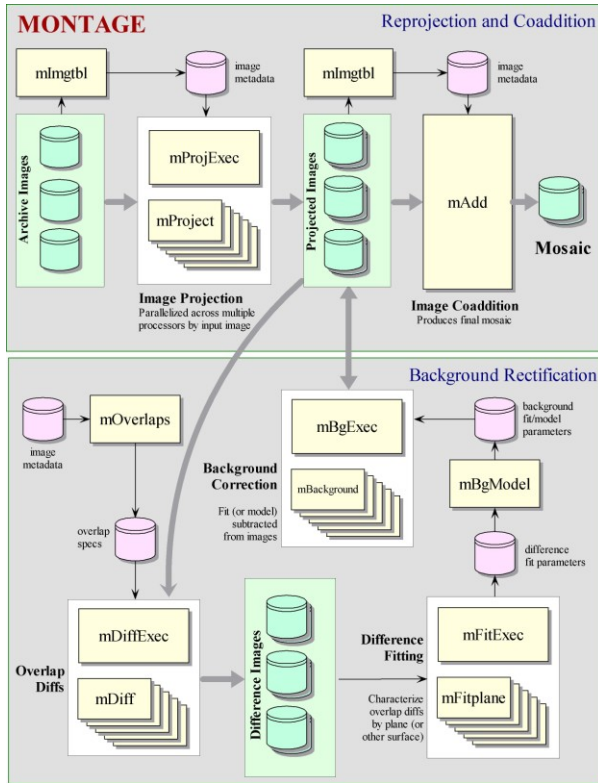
MONTAGE

Reprojection and Coaddition

mImgtbl

image metadata

mImgtbl

image metadata

Archive Images

mProjExec

mProject

Projected Images

mAdd

Mosaic

Image Projection
Parallelized across multiple processors by input image

Image Coaddition
Produces final mosaic

Background Rectification

image metadata

mOverlaps

mBgExec

background fit/model parameters

Background Correction

mBackground

Fit (or model) subtracted from images

mBgModel

overlap specs

difference fit parameters

mDiffExec

Difference Images

Difference Fitting

mFitExec

Overlap Diffs

mDiff

Characterize overlap diffs by plane (or other surface)

mFitplane